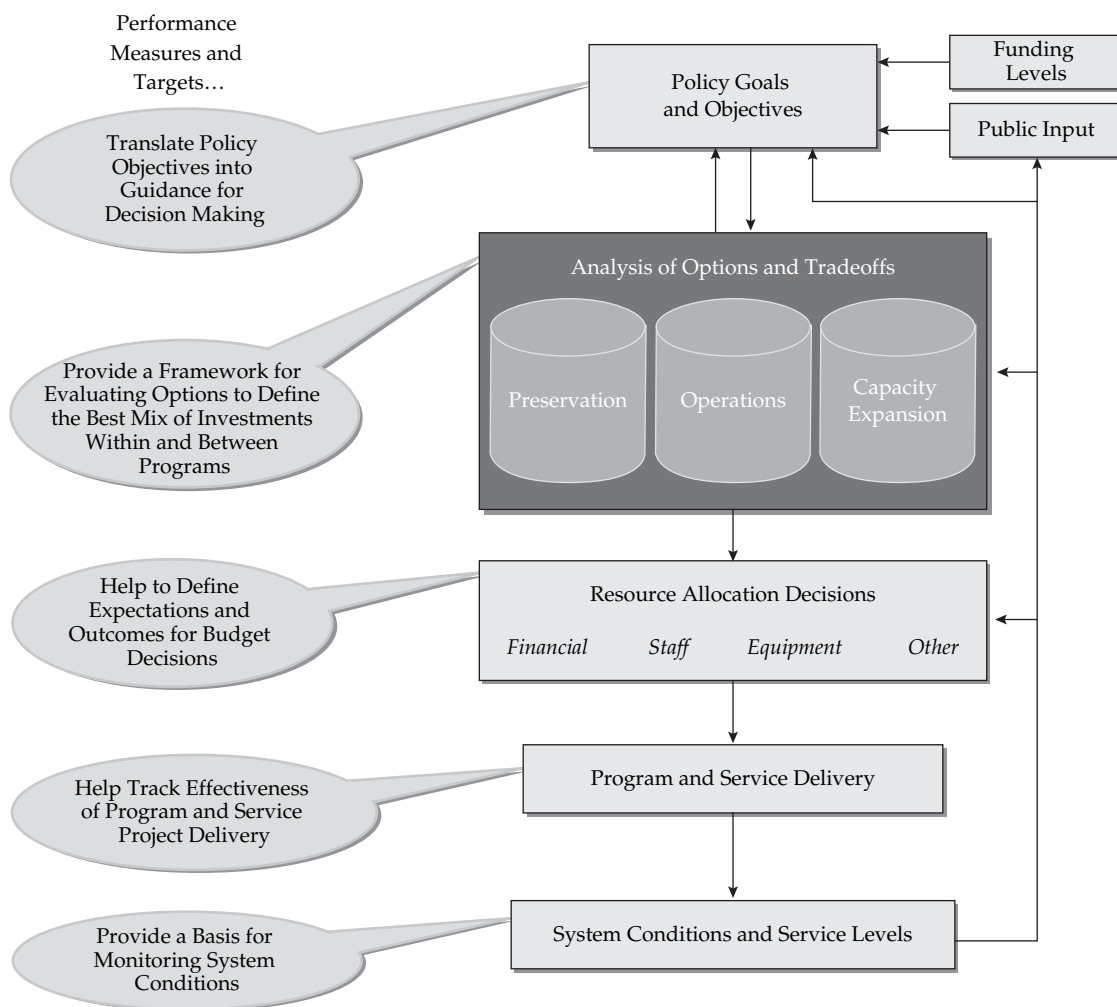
Performance Measures and Targets…

Policy Goals and Objectives

Funding Levels

Public Input

Translate Policy Objectives into Guidance for Decision Making

Analysis of Options and Tradeoffs

Preservation

Operations

Capacity Expansion

Provide a Framework for Evaluating Options to Define the Best Mix of Investments Within and Between Programs

Resource Allocation Decisions

*Financial* *Staff* *Equipment* *Other*

Help to Define Expectations and Outcomes for Budget Decisions

Program and Service Delivery

Help Track Effectiveness of Program and Service Project Delivery

System Conditions and Service Levels

Provide a Basis for Monitoring System Conditions